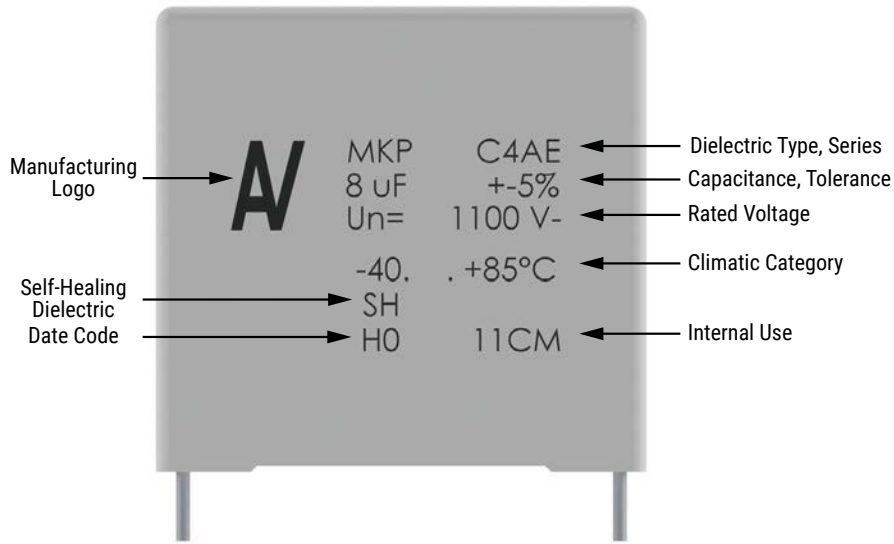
Manufacturing Logo

AV

MKP C4AE
8 uF +-5%
Un= 1100 V-

-40. . +85°C

Self-Healing Dielectric

SH

Date Code

H0 11CM

Dielectric Type, Series
Capacitance, Tolerance
Rated Voltage
Climatic Category
Internal Use